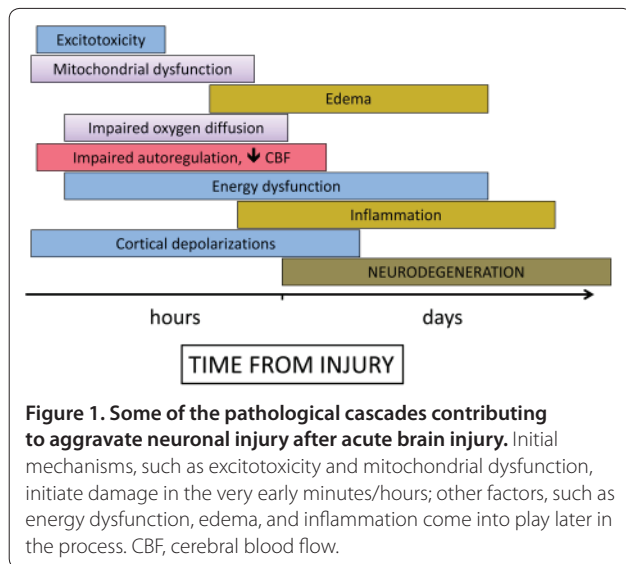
Excitotoxicity

Mitochondrial dysfunction

Edema

Impaired oxygen diffusion

Impaired autoregulation, $\downarrow$ CBF

Energy dysfunction

Inflammation

Cortical depolarizations

NEURODEGENERATION

hours

days

TIME FROM INJURY

**Figure 1. Some of the pathological cascades contributing to aggravate neuronal injury after acute brain injury.** Initial mechanisms, such as excitotoxicity and mitochondrial dysfunction, initiate damage in the very early minutes/hours; other factors, such as energy dysfunction, edema, and inflammation come into play later in the process. CBF, cerebral blood flow.